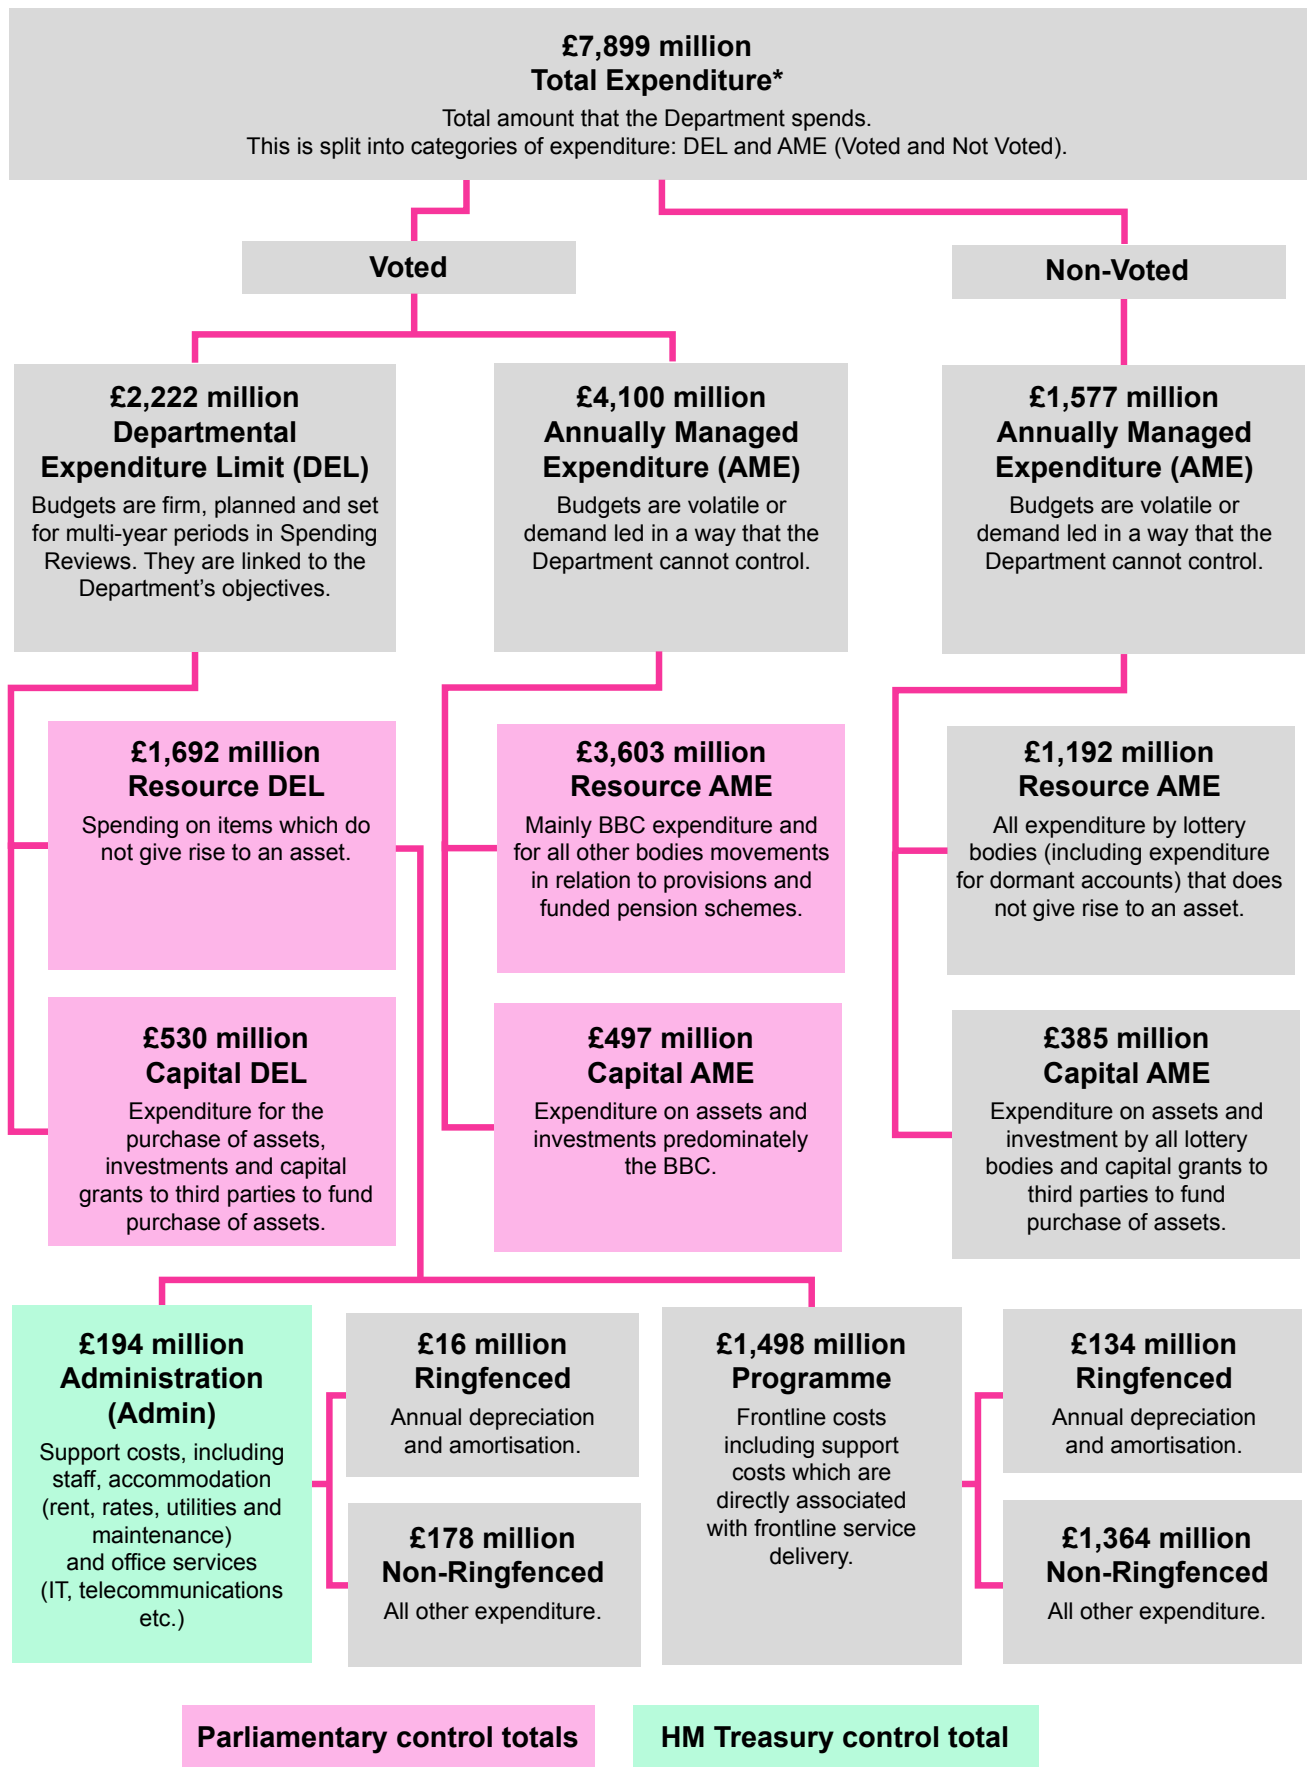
**£7,899 million**
**Total Expenditure***
Total amount that the Department spends.
This is split into categories of expenditure: DEL and AME (Voted and Not Voted).

**Voted**

**Non-Voted**

**£2,222 million**
**Departmental Expenditure Limit (DEL)**
Budgets are firm, planned and set for multi-year periods in Spending Reviews. They are linked to the Department's objectives.

**£4,100 million**
**Annually Managed Expenditure (AME)**
Budgets are volatile or demand led in a way that the Department cannot control.

**£1,577 million**
**Annually Managed Expenditure (AME)**
Budgets are volatile or demand led in a way that the Department cannot control.

**£1,692 million**
**Resource DEL**
Spending on items which do not give rise to an asset.

**£3,603 million**
**Resource AME**
Mainly BBC expenditure and for all other bodies movements in relation to provisions and funded pension schemes.

**£1,192 million**
**Resource AME**
All expenditure by lottery bodies (including expenditure for dormant accounts) that does not give rise to an asset.

**£530 million**
**Capital DEL**
Expenditure for the purchase of assets, investments and capital grants to third parties to fund purchase of assets.

**£497 million**
**Capital AME**
Expenditure on assets and investments predominately the BBC.

**£385 million**
**Capital AME**
Expenditure on assets and investment by all lottery bodies and capital grants to third parties to fund purchase of assets.

**£194 million**
**Administration (Admin)**
Support costs, including staff, accommodation (rent, rates, utilities and maintenance) and office services (IT, telecommunications etc.)

**£16 million**
**Ringfenced**
Annual depreciation and amortisation.

**£178 million**
**Non-Ringfenced**
All other expenditure.

**£1,498 million**
**Programme**
Frontline costs including support costs which are directly associated with frontline service delivery.

**£134 million**
**Ringfenced**
Annual depreciation and amortisation.

**£1,364 million**
**Non-Ringfenced**
All other expenditure.

**Parliamentary control totals**

**HM Treasury control total**